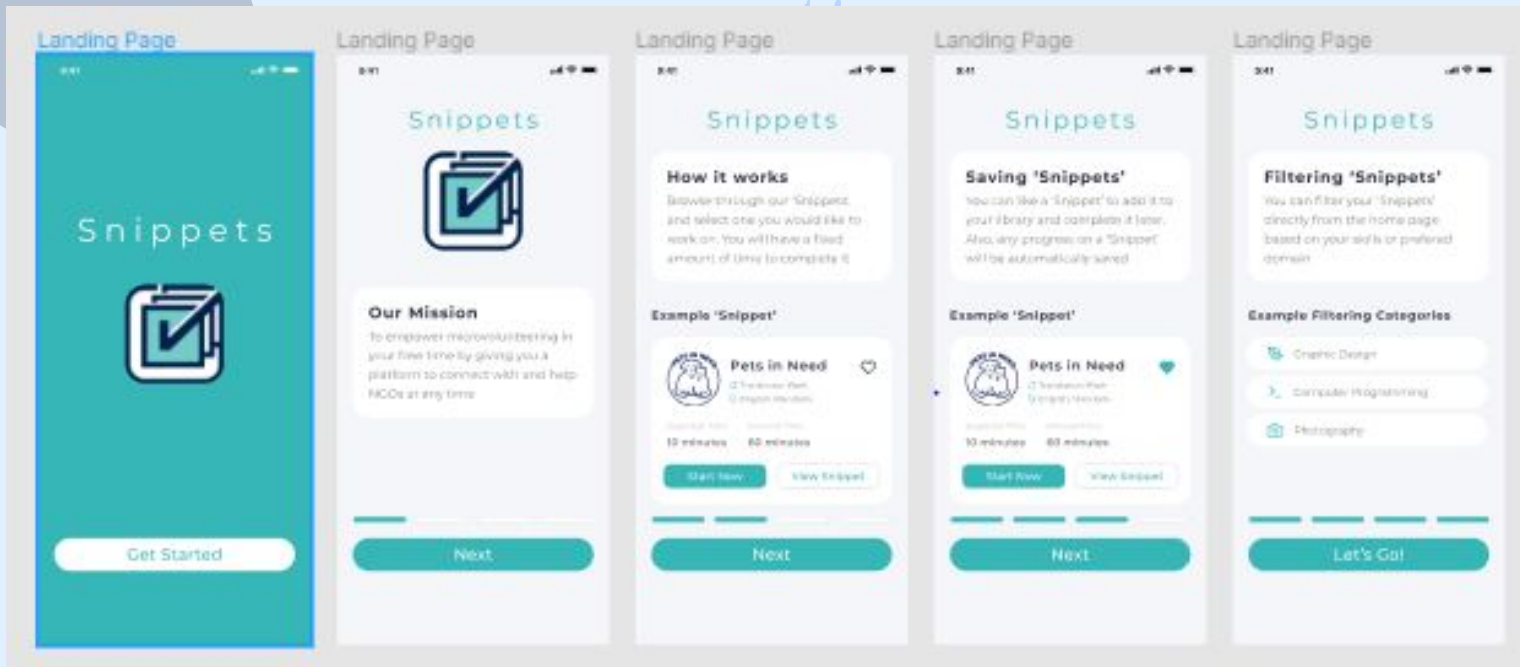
Landing Page

9:41

Snippets

Get Started

Landing Page

9:41

Snippets

Our Mission

To empower microvolunteering in your free time by giving you a platform to connect with and help NGOs at any time

Next

Landing Page

9:41

Snippets

How it works

Browse through our 'Snippets' and select one you would like to work on. You will have a fixed amount of time to complete it

Example 'Snippet'

Pets in Need

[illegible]

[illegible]

10 minutes 60 minutes

Start Now View Snippet

Next

Landing Page

9:41

Snippets

Saving 'Snippets'

You can like a 'Snippet' to add it to your library and complete it later. Also, any progress on a 'Snippet' will be automatically saved

Example 'Snippet'

Pets in Need

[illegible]

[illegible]

10 minutes 60 minutes

Start Now View Snippet

Next

Landing Page

9:41

Snippets

Filtering 'Snippets'

You can filter your 'Snippets' directly from the home page based on your skills or prefered domain

Example Filtering Categories

Graphic Design

Computer Programming

Photography

Let's Go!